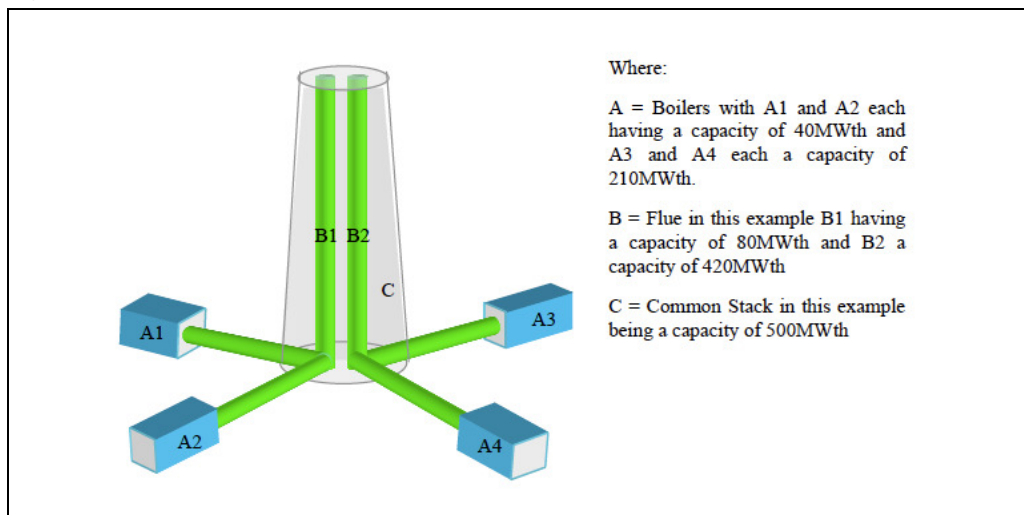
B1 B2

C

A1

A2

A3

A4

Where:

A = Boilers with A1 and A2 each having a capacity of 40MWth and A3 and A4 each a capacity of 210MWth.

B = Flue in this example B1 having a capacity of 80MWth and B2 a capacity of 420MWth

C = Common Stack in this example being a capacity of 500MWth